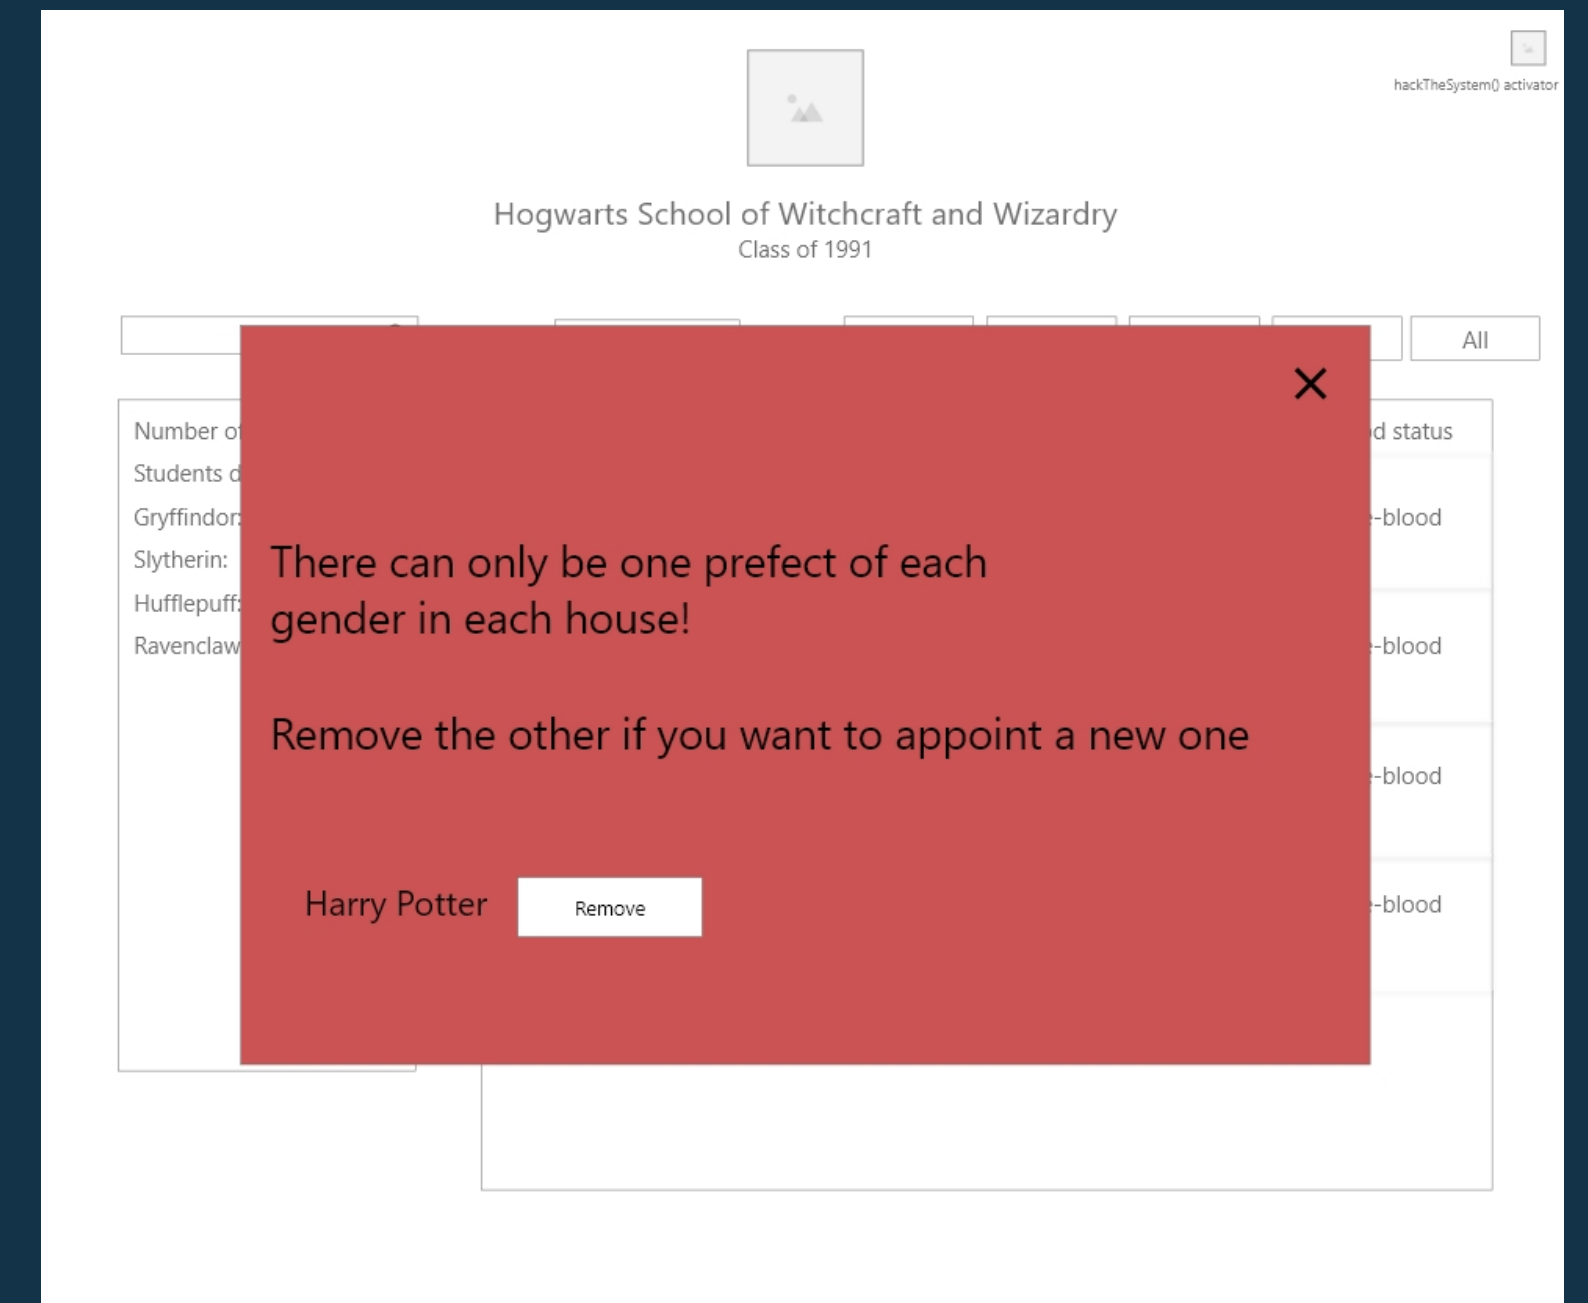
hackTheSystem() activator

Hogwarts School of Witchcraft and Wizardry
Class of 1991

All

Number o
Students d
Gryffindor:
Slytherin:
Hufflepuff:
Ravenclaw

d status
-blood
-blood
-blood
-blood

×

There can only be one prefect of each gender in each house!

Remove the other if you want to appoint a new one

Harry Potter Remove